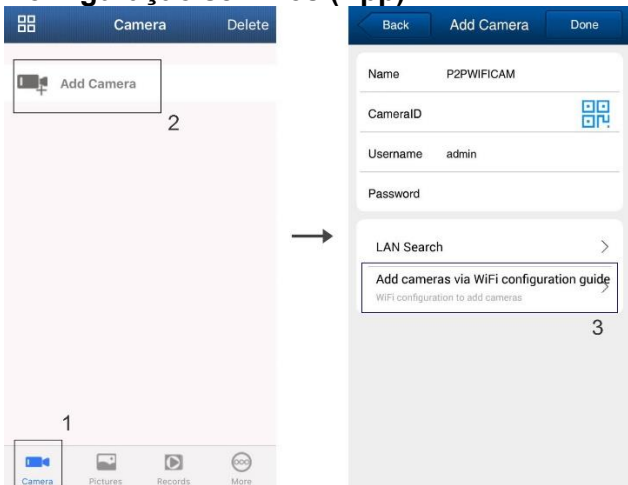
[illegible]

Camera Delete

Add Camera

2

1

Camera Pictures Records More

Back Add Camera Done

Name P2PWIFICAM

CameraID

Username admin

Password

LAN Search

Add cameras via WiFi configuration guide

WiFi configuration to add cameras

3